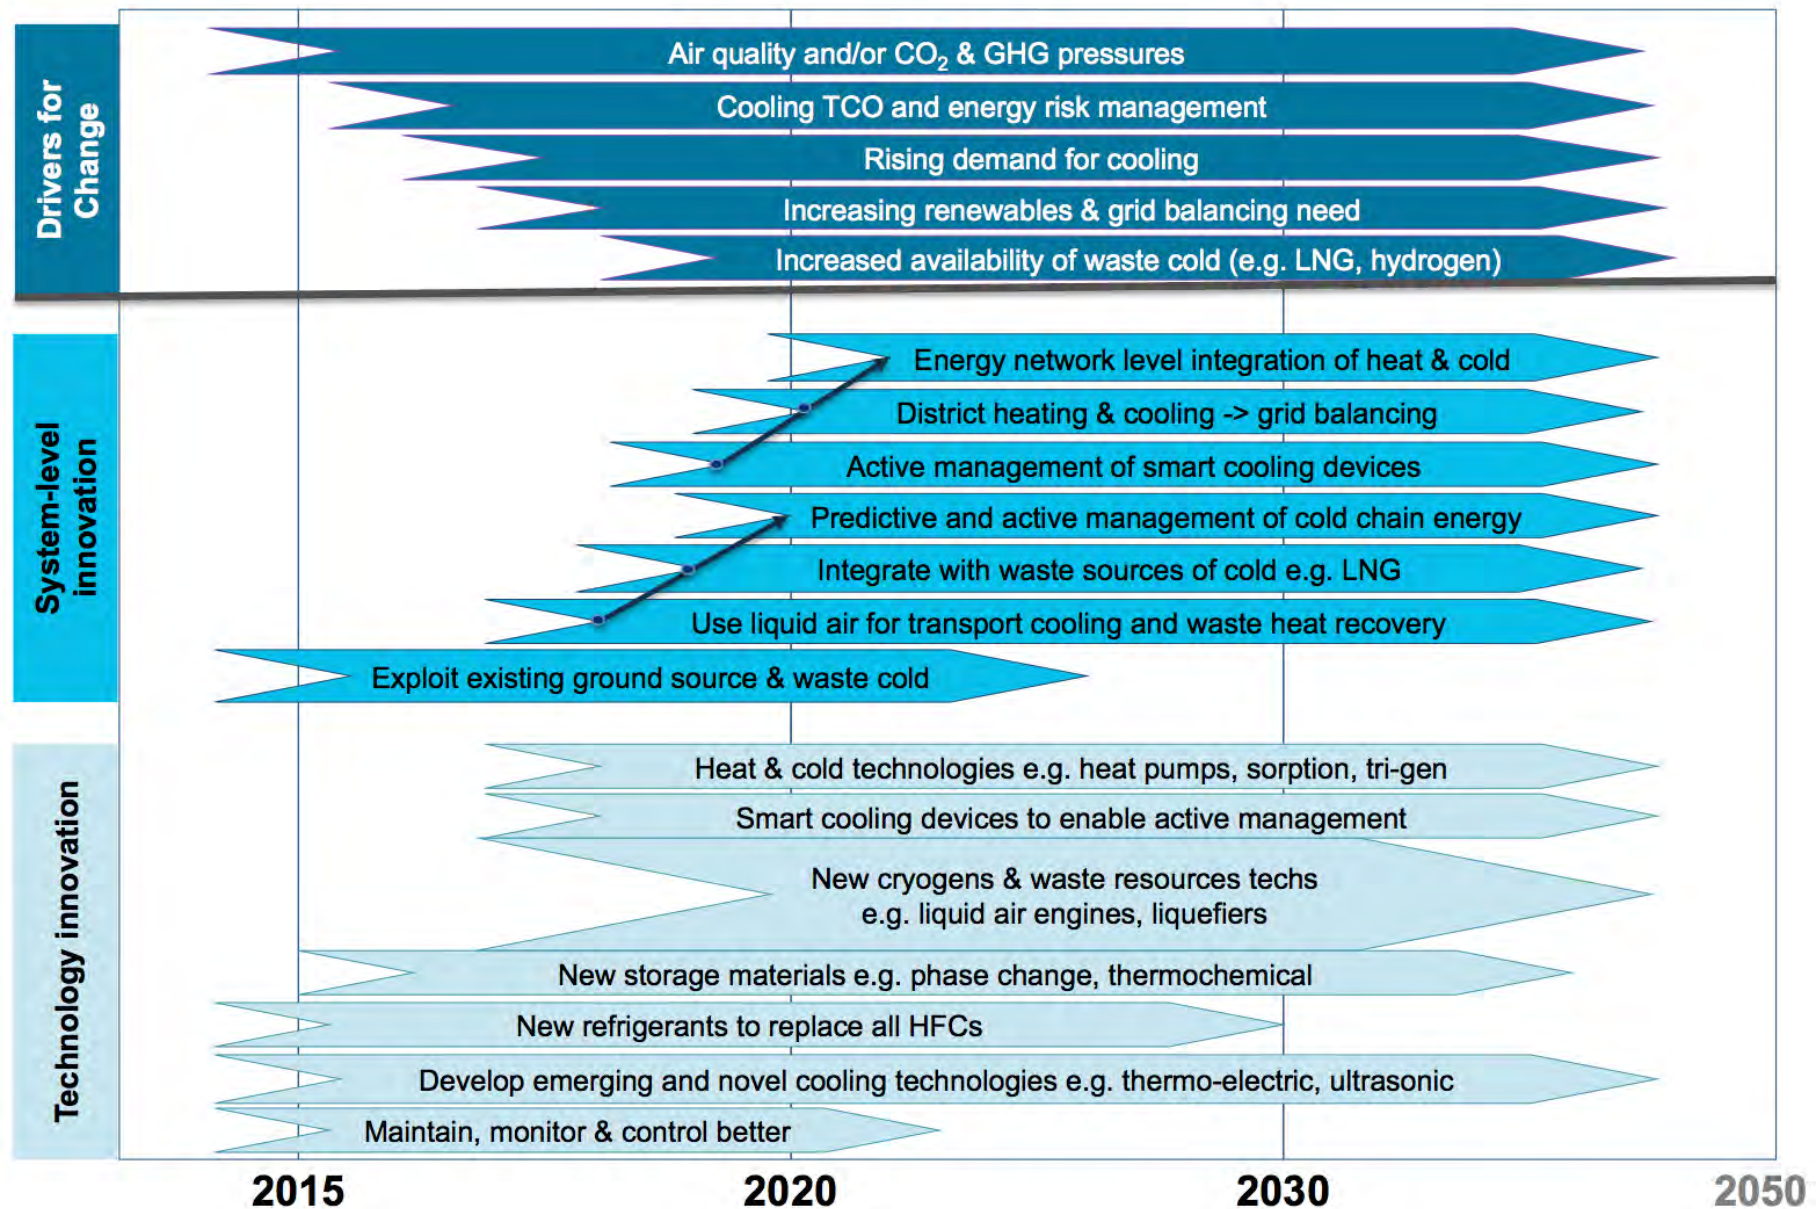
Drivers for Change

Air quality and/or $CO_2$ & GHG pressures

Cooling TCO and energy risk management

Rising demand for cooling

Increasing renewables & grid balancing need

Increased availability of waste cold (e.g. LNG, hydrogen)

System-level innovation

Energy network level integration of heat & cold

District heating & cooling -> grid balancing

Active management of smart cooling devices

Predictive and active management of cold chain energy

Integrate with waste sources of cold e.g. LNG

Use liquid air for transport cooling and waste heat recovery

Exploit existing ground source & waste cold

Technology innovation

Heat & cold technologies e.g. heat pumps, sorption, tri-gen

Smart cooling devices to enable active management

New cryogens & waste resources techs e.g. liquid air engines, liquefiers

New storage materials e.g. phase change, thermochemical

New refrigerants to replace all HFCs

Develop emerging and novel cooling technologies e.g. thermo-electric, ultrasonic

Maintain, monitor & control better

2015 2020 2030 2050